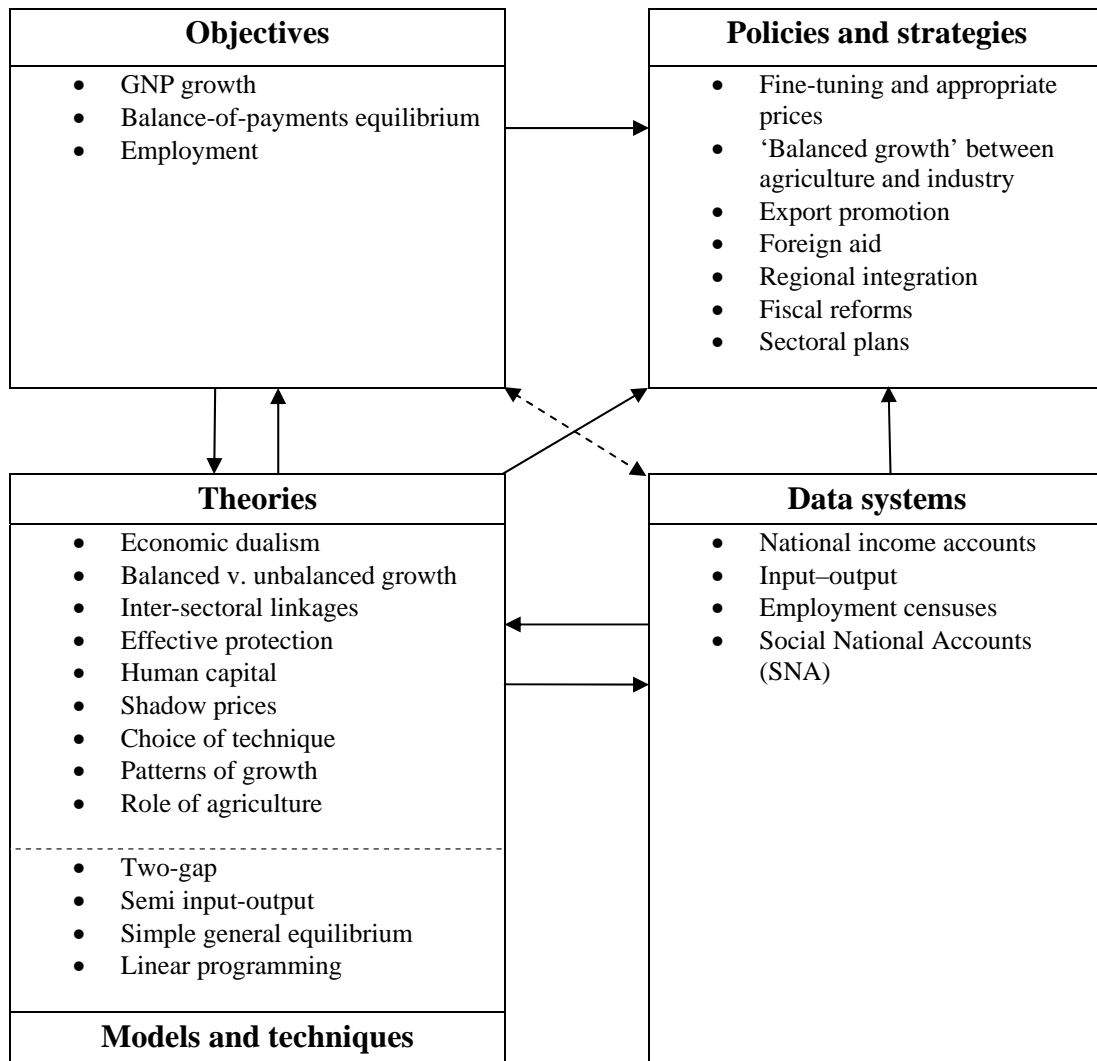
Objectives

- GNP growth
- Balance-of-payments equilibrium
- Employment

Policies and strategies

- Fine-tuning and appropriate prices
- 'Balanced growth' between agriculture and industry
- Export promotion
- Foreign aid
- Regional integration
- Fiscal reforms
- Sectoral plans

Theories

- Economic dualism
- Balanced v. unbalanced growth
- Inter-sectoral linkages
- Effective protection
- Human capital
- Shadow prices
- Choice of technique
- Patterns of growth
- Role of agriculture

- Two-gap
- Semi input-output
- Simple general equilibrium
- Linear programming

Models and techniques

Data systems

- National income accounts
- Input–output
- Employment censuses
- Social National Accounts (SNA)